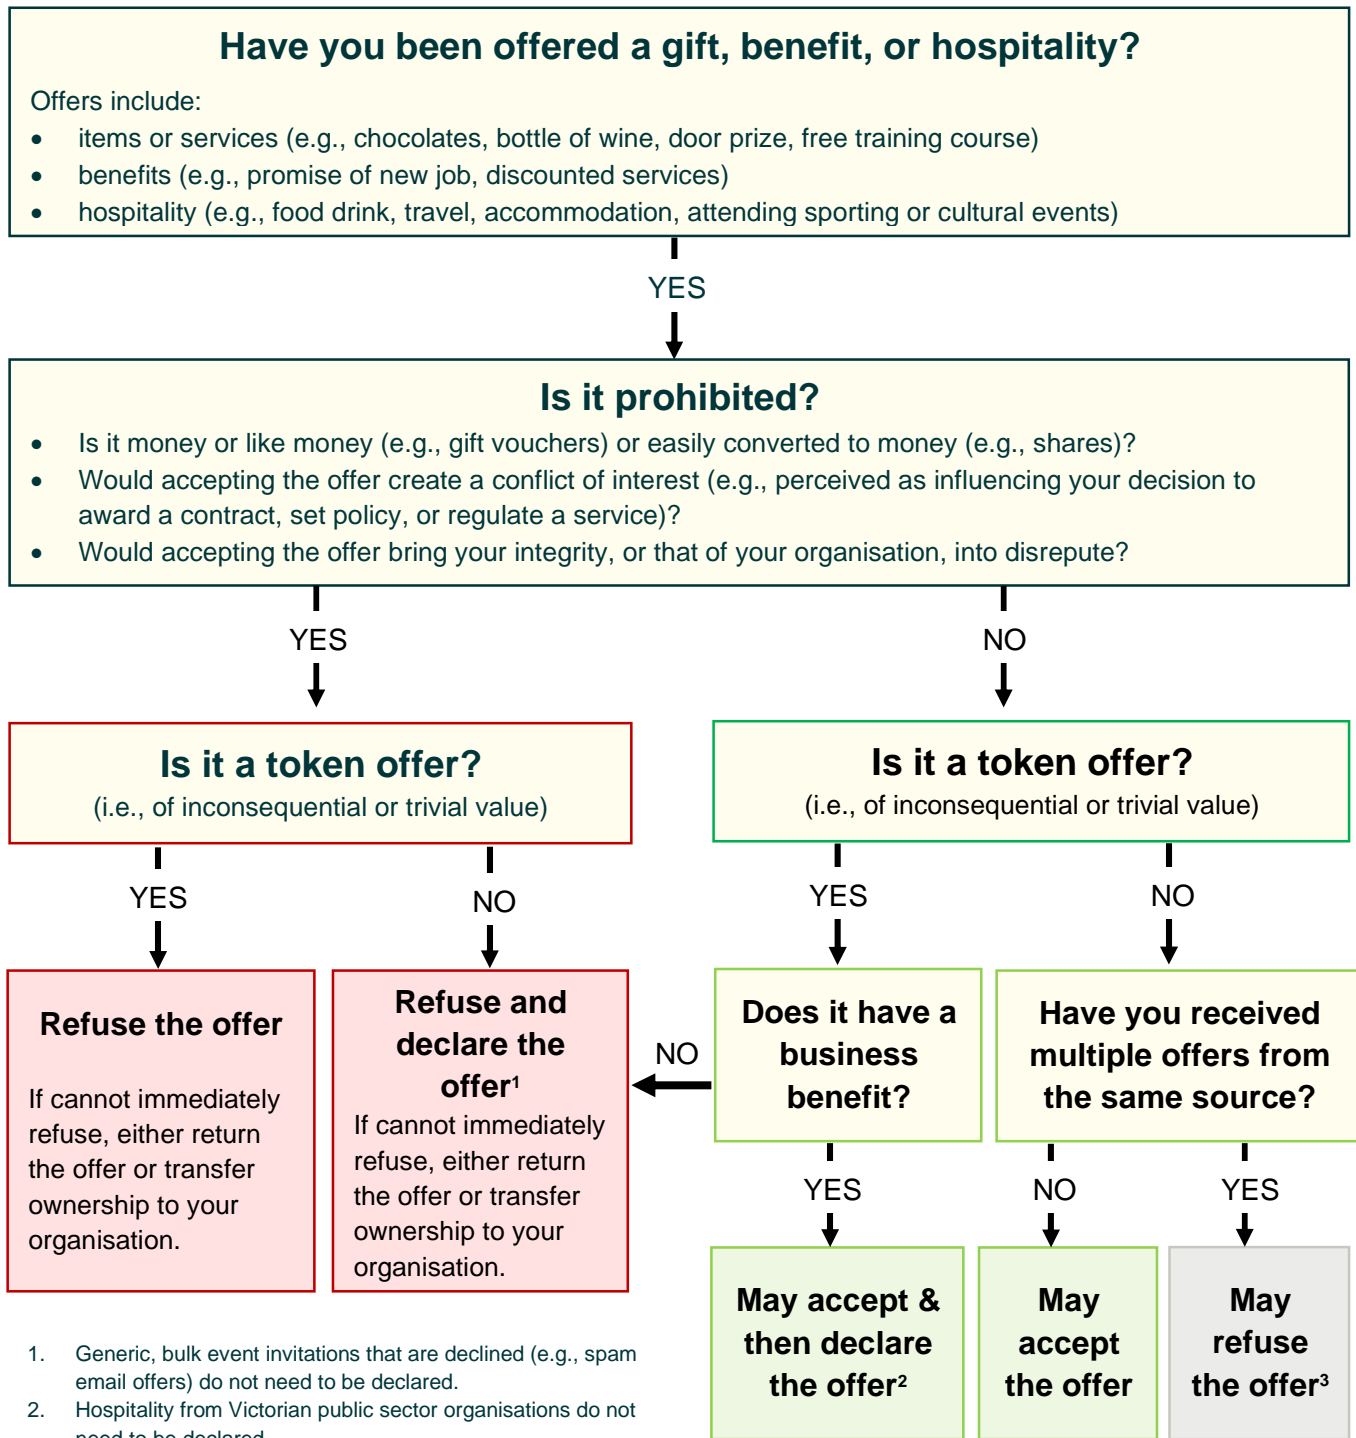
Have you been offered a gift, benefit, or hospitality?

Offers include:

- items or services (e.g., chocolates, bottle of wine, door prize, free training course)
- benefits (e.g., promise of new job, discounted services)
- hospitality (e.g., food drink, travel, accommodation, attending sporting or cultural events)

YES

Is it prohibited?

- Is it money or like money (e.g., gift vouchers) or easily converted to money (e.g., shares)?
- Would accepting the offer create a conflict of interest (e.g., perceived as influencing your decision to award a contract, set policy, or regulate a service)?
- Would accepting the offer bring your integrity, or that of your organisation, into disrepute?

YES

NO

Is it a token offer?
(i.e., of inconsequential or trivial value)

Is it a token offer?
(i.e., of inconsequential or trivial value)

YES

NO

YES

NO

Refuse the offer

If cannot immediately refuse, either return the offer or transfer ownership to your organisation.

Refuse and declare the offer$^1$

If cannot immediately refuse, either return the offer or transfer ownership to your organisation.

NO

Does it have a business benefit?

Have you received multiple offers from the same source?

YES

NO

YES

May accept & then declare the offer$^2$

May accept the offer

May refuse the offer$^3$

1. Generic, bulk event invitations that are declined (e.g., spam email offers) do not need to be declared.
2. Hospitality from Victorian public sector organisations do not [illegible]